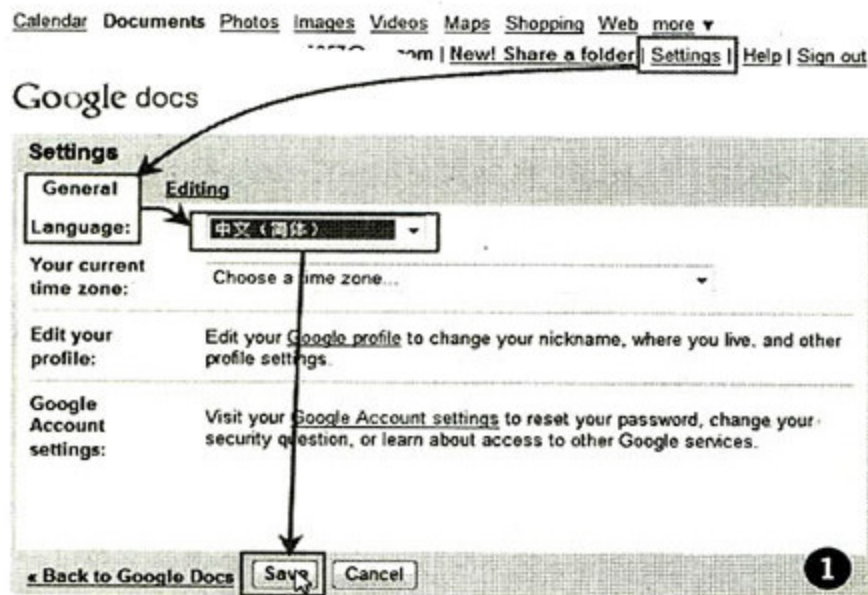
Calendar Documents Photos Images Videos Maps Shopping Web more ▾

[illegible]om | New! Share a folder | Settings | Help | Sign out

Google docs

Settings

General Editing

Language: 中文（简体）

Your current time zone: Choose a time zone...

Edit your profile: Edit your Google profile to change your nickname, where you live, and other profile settings.

Google Account settings: Visit your Google Account settings to reset your password, change your security question, or learn about access to other Google services.

« Back to Google Docs Save Cancel

❶